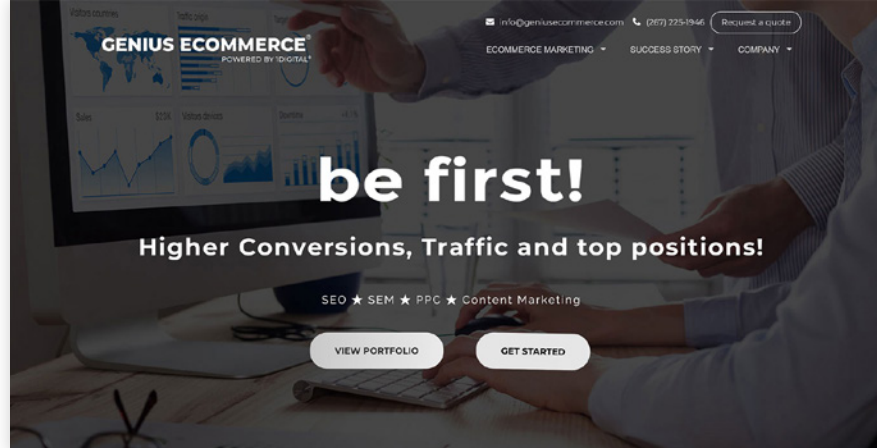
GENIUS ECOMMERCE®
POWERED BY 1DIGITAL®

info@geniusecommerce.com (267) 225-1946 Request a quote

ECOMMERCE MARKETING SUCCESS STORY COMPANY

Visitors countries Traffic page

Sales Visited devices Sources

be first!

Higher Conversions, Traffic and top positions!

SEO ★ SEM ★ PPC ★ Content Marketing

VIEW PORTFOLIO GET STARTED